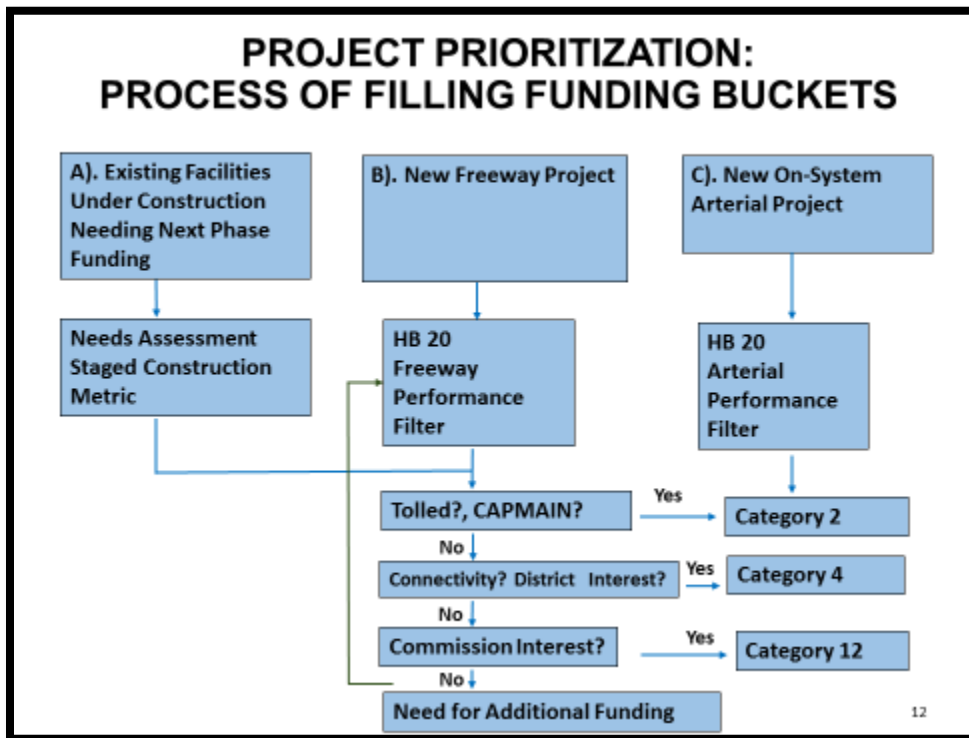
PROJECT PRIORITIZATION:
PROCESS OF FILLING FUNDING BUCKETS

A). Existing Facilities Under Construction Needing Next Phase Funding

B). New Freeway Project

C). New On-System Arterial Project

Needs Assessment Staged Construction Metric

HB 20 Freeway Performance Filter

HB 20 Arterial Performance Filter

Tolled?, CAPMAIN?

Yes

Category 2

No

Connectivity? District Interest?

Yes

Category 4

No

Commission Interest?

Yes

Category 12

No

Need for Additional Funding

12